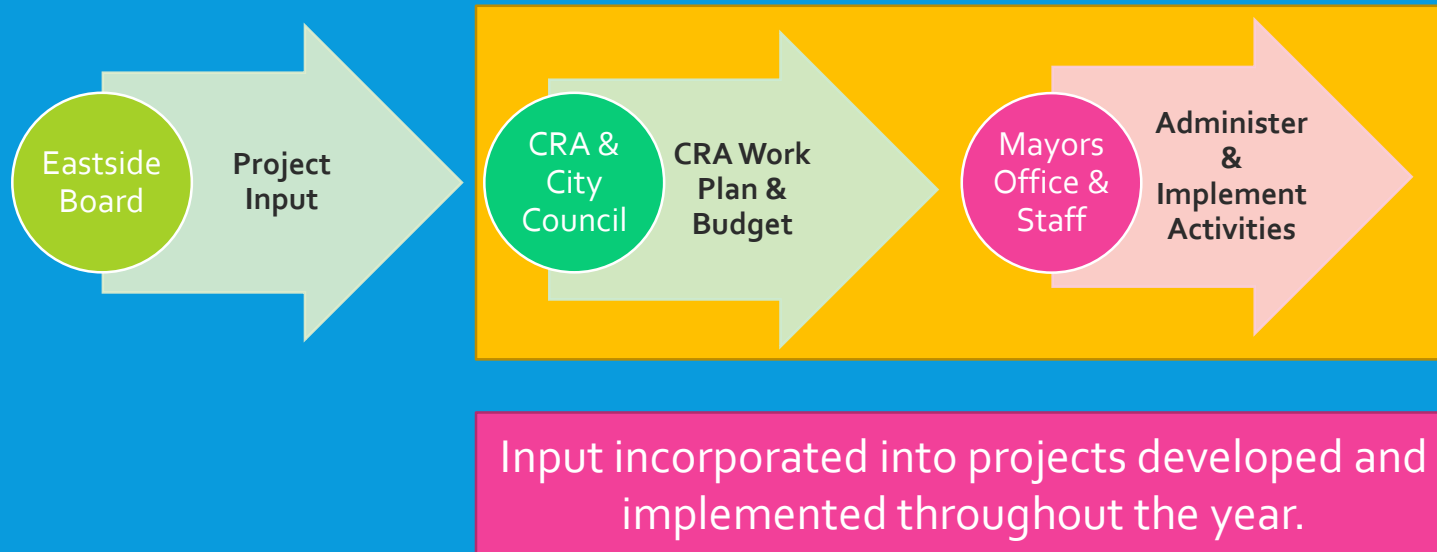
Eastside Board

Project Input

CRA & City Council

CRA Work Plan & Budget

Mayors Office & Staff

Administer & Implement Activities

Input incorporated into projects developed and implemented throughout the year.